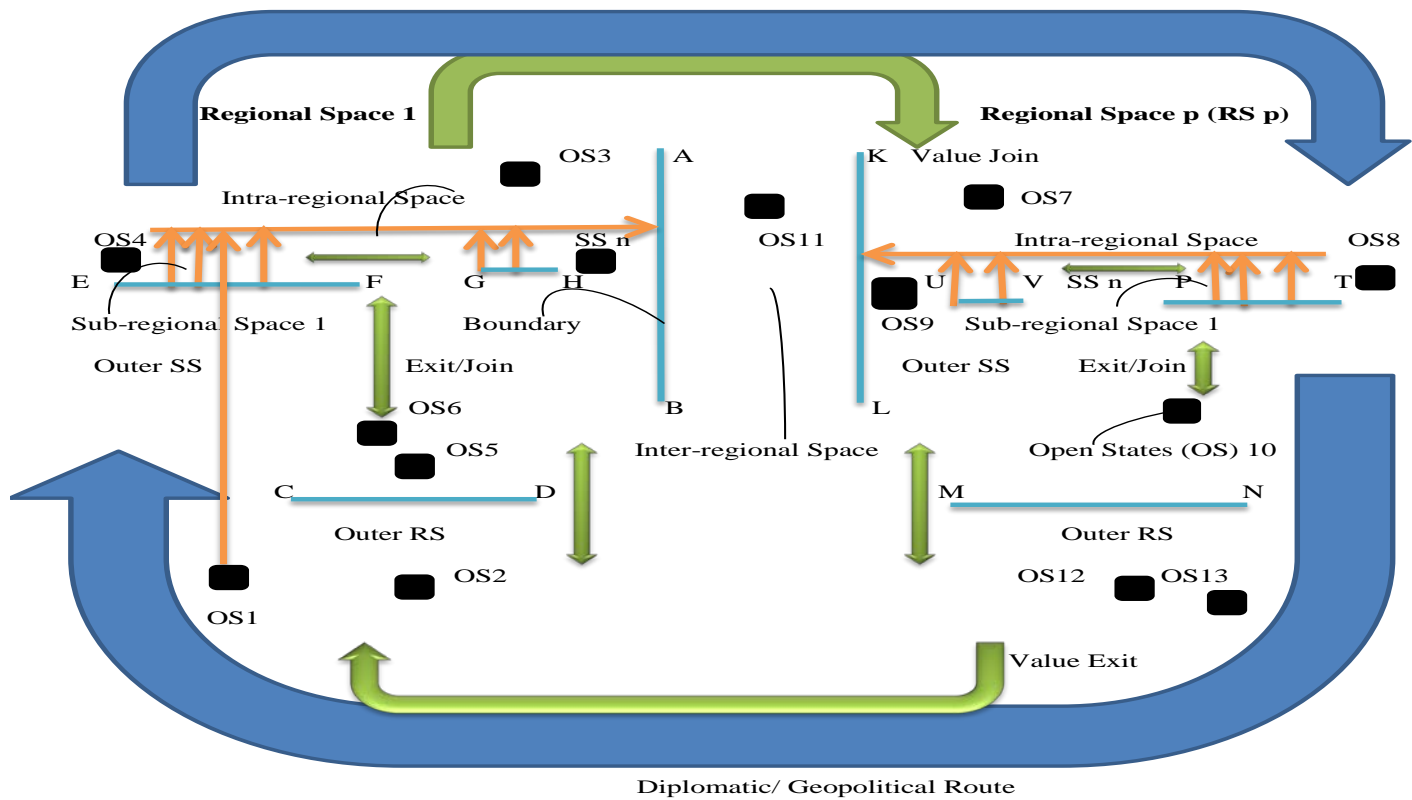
Regional Space 1

Regional Space p (RS p)

OS3

A

K

Value Join

Intra-regional Space

OS7

OS11

OS4

SS n

Intra-regional Space

OS8

E

F

G

H

U

V

SS n

P

T

Sub-regional Space 1

Boundary

OS9

Sub-regional Space 1

Outer SS

Exit/Join

Outer SS

Exit/Join

OS6

B

L

OS5

Inter-regional Space

Open States (OS) 10

C

D

M

N

Outer RS

Outer RS

OS2

OS12

OS13

OS1

Value Exit

Diplomatic/ Geopolitical Route